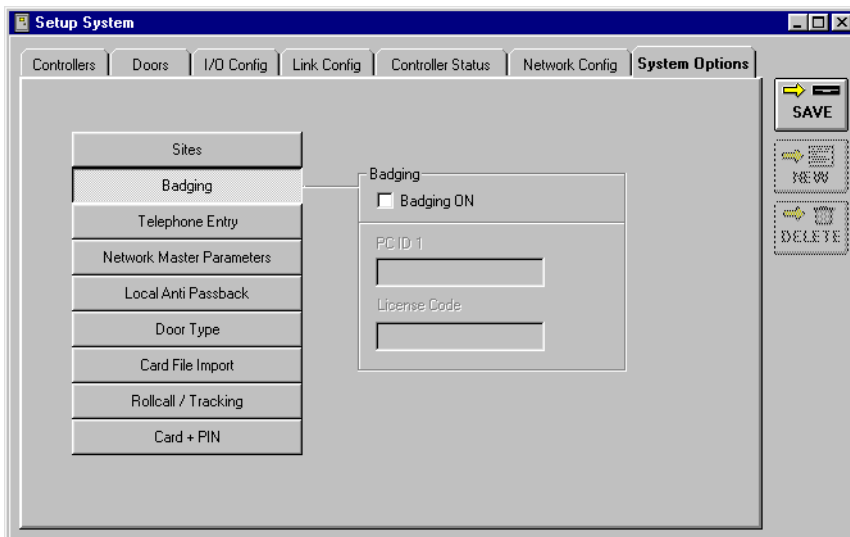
Setup System

Controllers | Doors | I/O Config | Link Config | Controller Status | Network Config | System Options

SAVE
NEW
DELETE

Sites
Badging
Telephone Entry
Network Master Parameters
Local Anti Passback
Door Type
Card File Import
Rollcall / Tracking
Card + PIN

Badging
Badging ON
PC ID 1
License Code